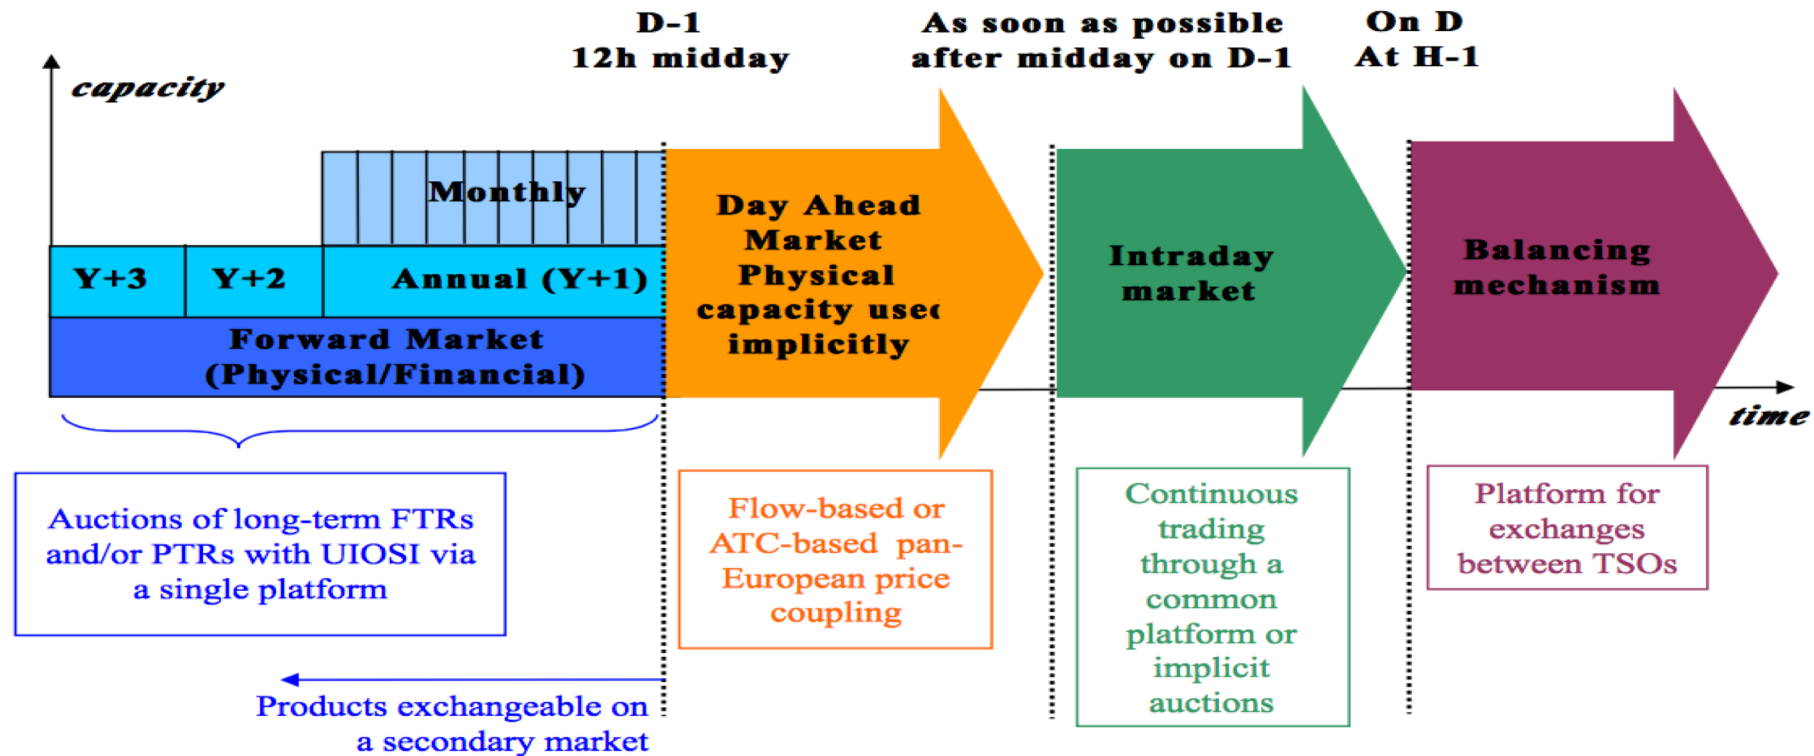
D-1
12h midday

As soon as possible
after midday on D-1

On D
At H-1

capacity

Monthly

Y+3

Y+2

Annual (Y+1)

Forward Market
(Physical/Financial)

Day Ahead Market Physical capacity usec implicitly

Intraday market

Balancing mechanism

time

Auctions of long-term FTRs and/or PTRs with UIOSI via a single platform

Flow-based or ATC-based pan-European price coupling

Continuous trading through a common platform or implicit auctions

Platform for exchanges between TSOs

Products exchangeable on a secondary market